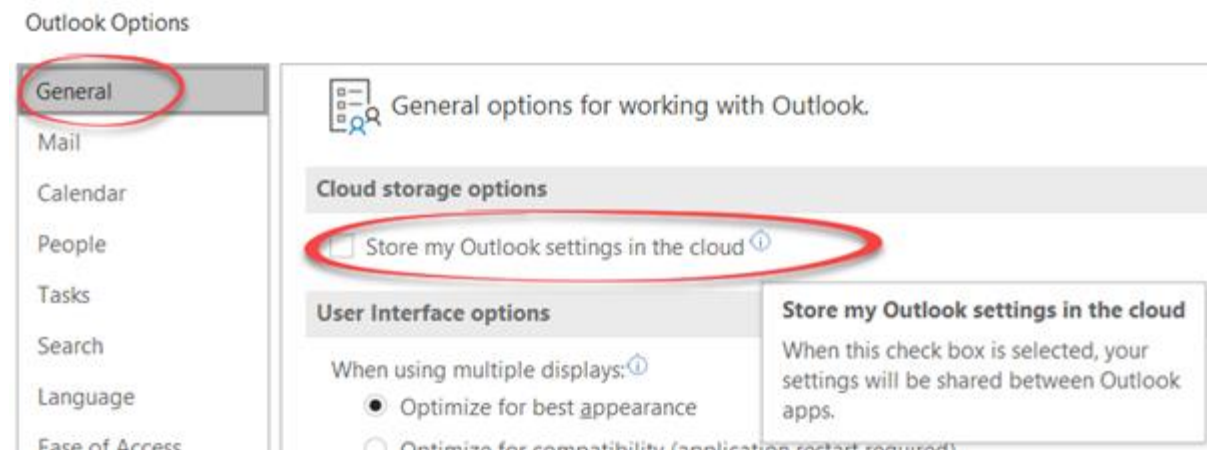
Outlook Options

General
Mail
Calendar
People
Tasks
Search
Language
Ease of Access

General options for working with Outlook.

Cloud storage options

Store my Outlook settings in the cloud

User Interface options

When using multiple displays:
Optimize for best appearance
Optimize for compatibility (application restart required)

Store my Outlook settings in the cloud

When this check box is selected, your settings will be shared between Outlook apps.